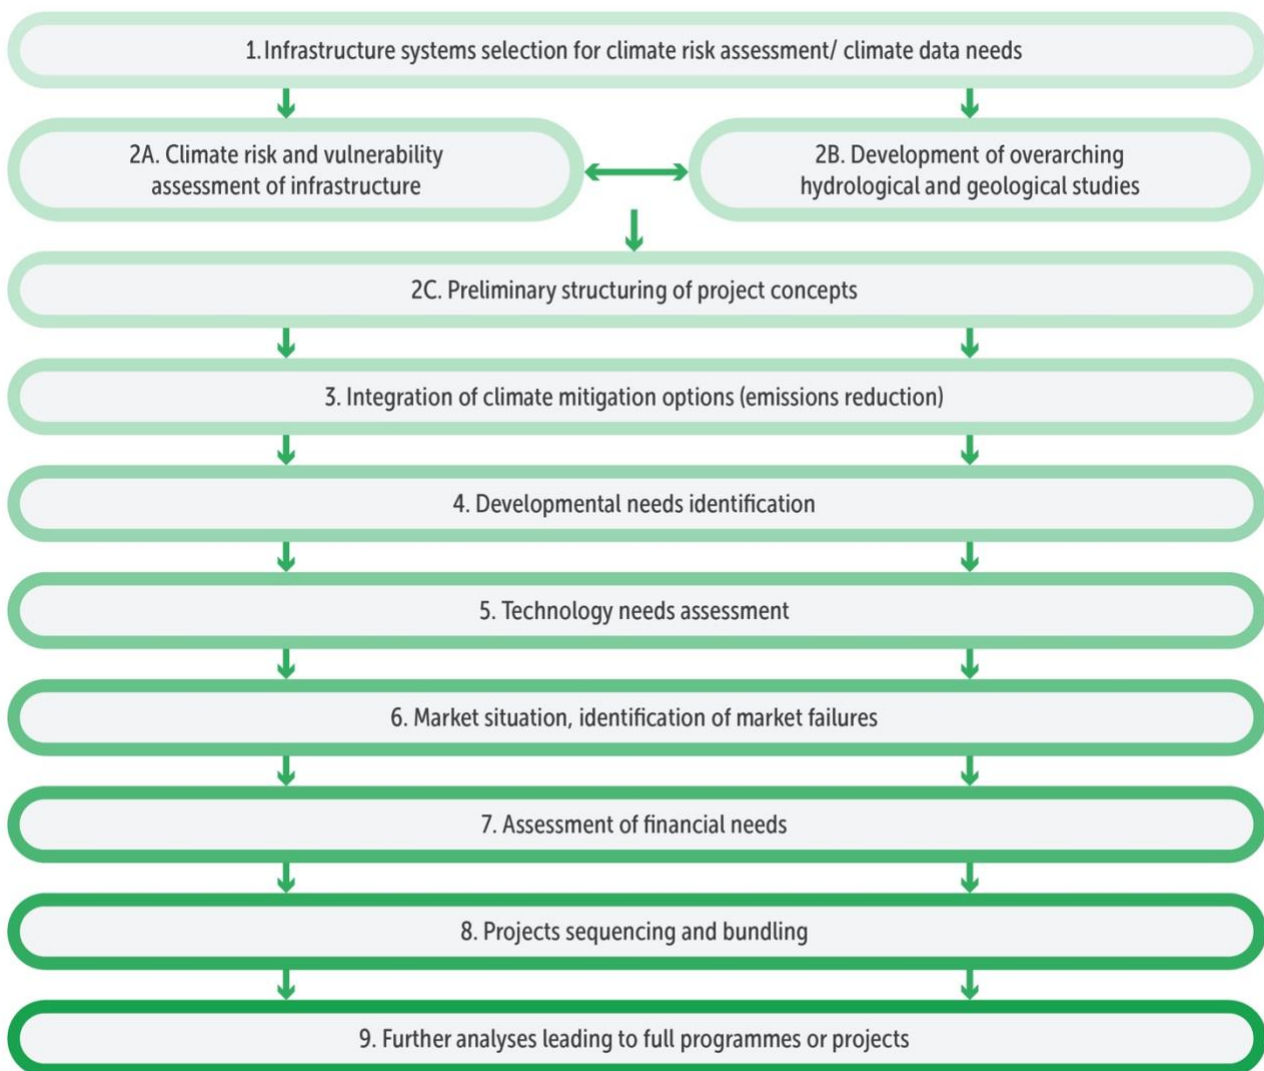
1. Infrastructure systems selection for climate risk assessment/ climate data needs

2A. Climate risk and vulnerability assessment of infrastructure

2B. Development of overarching hydrological and geological studies

2C. Preliminary structuring of project concepts

3. Integration of climate mitigation options (emissions reduction)

4. Developmental needs identification

5. Technology needs assessment

6. Market situation, identification of market failures

7. Assessment of financial needs

8. Projects sequencing and bundling

9. Further analyses leading to full programmes or projects